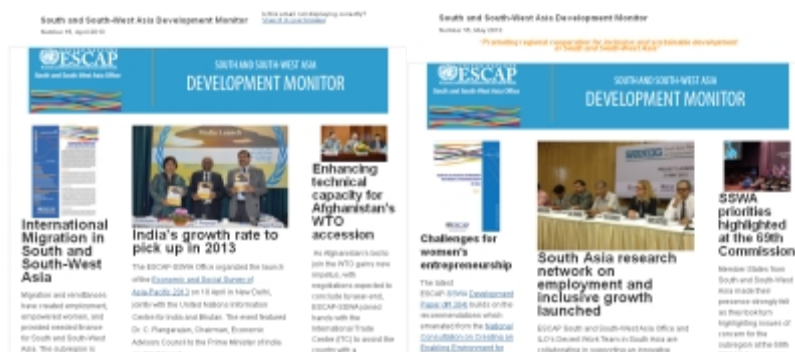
South and South-West Asia Development Monitor
Number 15, April 2013

Is this email not displaying correctly?
View it in your browser

ESCAP
South and South-West Asia Office

SOUTH AND SOUTH-WEST ASIA
DEVELOPMENT MONITOR

Media Launch

International Migration in South and South-West Asia

Migration and remittances have created employment, empowered women, and provided needed finance for South and South-West Asia. The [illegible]

India's growth rate to pick up in 2013

The ESCAP-SSWA Office organized the launch of the Economic and Social Survey of Asia-Pacific 2013 on 18 April in New Delhi, jointly with the United Nations Information Centre for India and Bhutan. The event featured Dr. C. Rangarajan, Chairman, Economic Advisory Council to the Prime Minister of India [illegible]

Enhancing technical capacity for Afghanistan's WTO accession

As Afghanistan's bid to join the WTO gains new impetus, with negotiations expected to conclude by year-end, ESCAP-SSWA joined hands with the International Trade Centre (ITC) to assist the country with a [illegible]

South and South-West Asia Development Monitor
Number 16, May 2013

"Promoting regional cooperation for inclusive and sustainable development in South and South-West Asia"

ESCAP
South and South-West Asia Office

SOUTH AND SOUTH-WEST ASIA
DEVELOPMENT MONITOR

Challenges for women's entrepreneurship

The latest ESCAP-SSWA Development Paper (#1304) builds on the recommendations which emanated from the National Consultation on Creating an Enabling Environment for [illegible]

South Asia research network on employment and inclusive growth launched

ESCAP South and South-West Asia Office and ILO's Decent Work Team in South Asia are collaborating in supporting an innovative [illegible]

SSWA priorities highlighted at the 69th Commission

Member States from South and South-West Asia made their presence strongly felt as their leaders highlighting issues of concern for the subregion at the 69th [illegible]